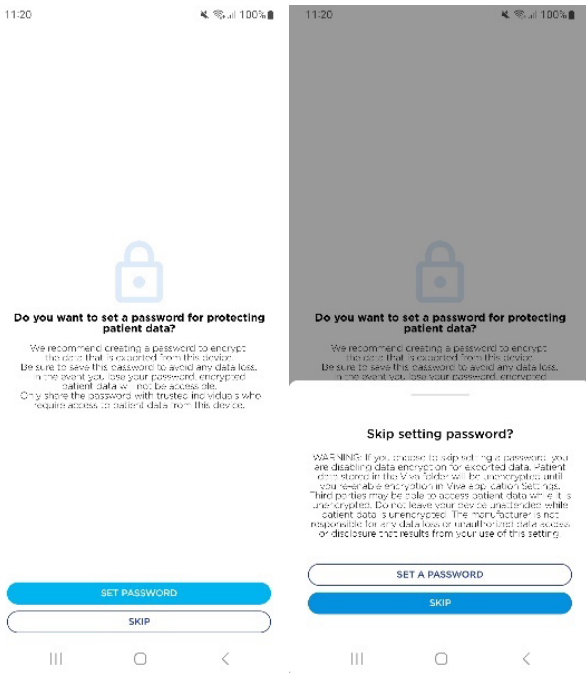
11:20

100%

Do you want to set a password for protecting patient data?

We recommend creating a password to encrypt the data that is exported from this device. Be sure to save this password to avoid any data loss. In the event you lose your password, encrypted patient data will not be accessible. Only share the password with trusted individuals who require access to patient data from this device.

SET PASSWORD

SKIP

11:20

100%

Do you want to set a password for protecting patient data?

We recommend creating a password to encrypt the data that is exported from this device. Be sure to save this password to avoid any data loss. In the event you lose your password, encrypted

Skip setting password?

WARNING: If you choose to skip setting a password, you are disabling data encryption for exported data. Patient data stored in the Vivo folder will be unencrypted until you re-enable encryption in Vivo application settings. Third parties may be able to access patient data while it is unencrypted. Do not leave your device unattended while patient data is unencrypted. The manufacturer is not responsible for any data loss or unauthorized data access or disclosure that results from your use of this setting.

SET A PASSWORD

SKIP